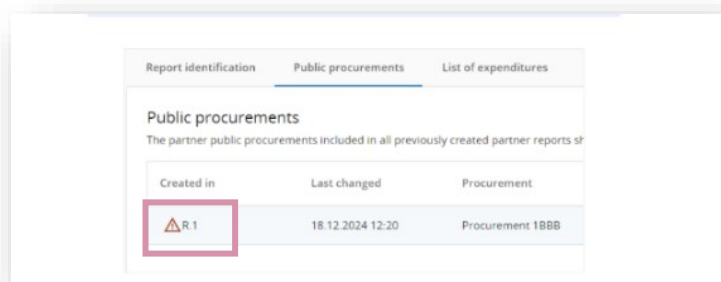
Report identification | Public procurements | List of expenditures

Public procurements

The partner public procurements included in all previously created partner reports sh

| Created in | Last changed | Procurement |
|---|---|---|
| R.1 | 18.12.2024 12:20 | Procurement 1BBB |